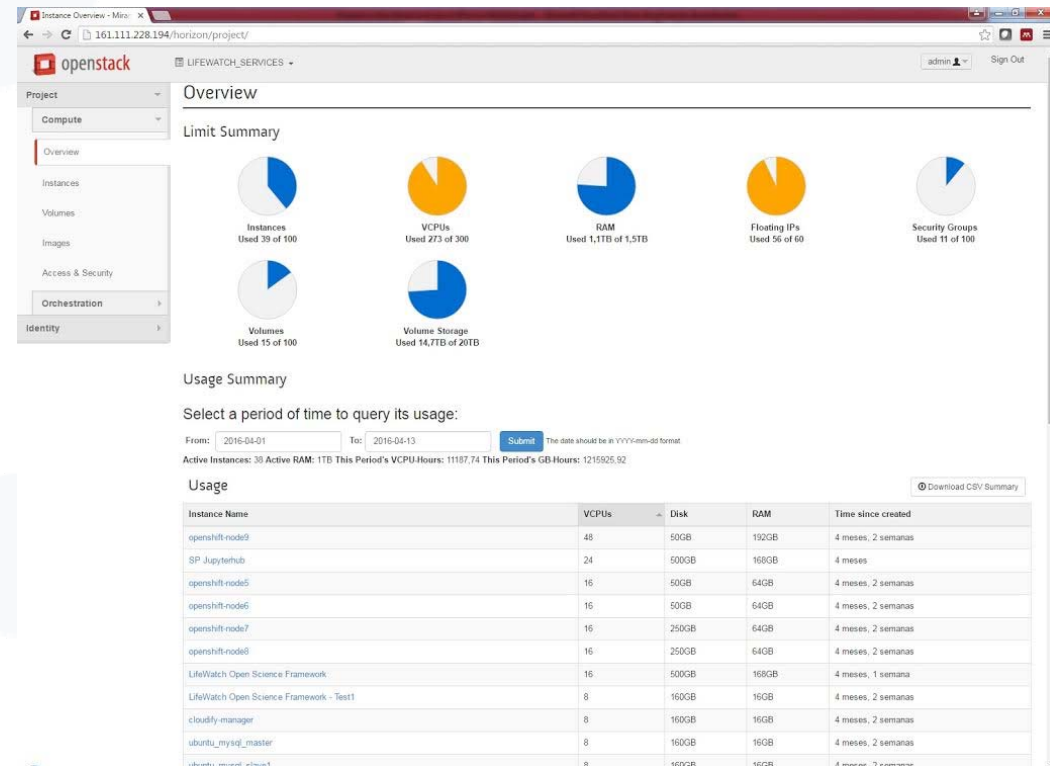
Instance Overview - Mira ×

161.111.228.194/horizon/project/

openstack

LIFEWATCH_SERVICES

admin

Sign Out

Project

Compute

Overview

Instances

Volumes

Images

Access & Security

Orchestration

Identity

Overview

Limit Summary

Instances
Used 39 of 100

VCPUs
Used 273 of 300

RAM
Used 1,1TB of 1,5TB

Floating IPs
Used 56 of 60

Security Groups
Used 11 of 100

Volumes
Used 15 of 100

Volume Storage
Used 14,7TB of 20TB

Usage Summary

Select a period of time to query its usage:

From: 2016-04-01 To: 2016-04-13 Submit The date should be in YYYY-mm-dd format

Active Instances: 38 Active RAM: 1TB This Period's VCPU-Hours: 11187,74 This Period's GB-Hours: 1215925,92

Usage

Download CSV Summary

| Instance Name | VCPUs | Disk | RAM | Time since created |
|---|---|---|---|---|
| openshift-node9 | 48 | 50GB | 192GB | 4 meses, 2 semanas |
| SP Jupyterhub | 24 | 500GB | 168GB | 4 meses |
| openshift-node5 | 16 | 50GB | 64GB | 4 meses, 2 semanas |
| openshift-node6 | 16 | 50GB | 64GB | 4 meses, 2 semanas |
| openshift-node7 | 16 | 250GB | 64GB | 4 meses, 2 semanas |
| openshift-node8 | 16 | 250GB | 64GB | 4 meses, 2 semanas |
| LifeWatch Open Science Framework | 16 | 500GB | 168GB | 4 meses, 1 semana |
| LifeWatch Open Science Framework - Test1 | 8 | 160GB | 16GB | 4 meses, 2 semanas |
| cloudify-manager | 8 | 160GB | 16GB | 4 meses, 2 semanas |
| ubuntu_mysql_master | 8 | 160GB | 16GB | 4 meses, 2 semanas |
| ubuntu_mysql_slave1 | 8 | 160GB | 16GB | 4 meses, 2 semanas |